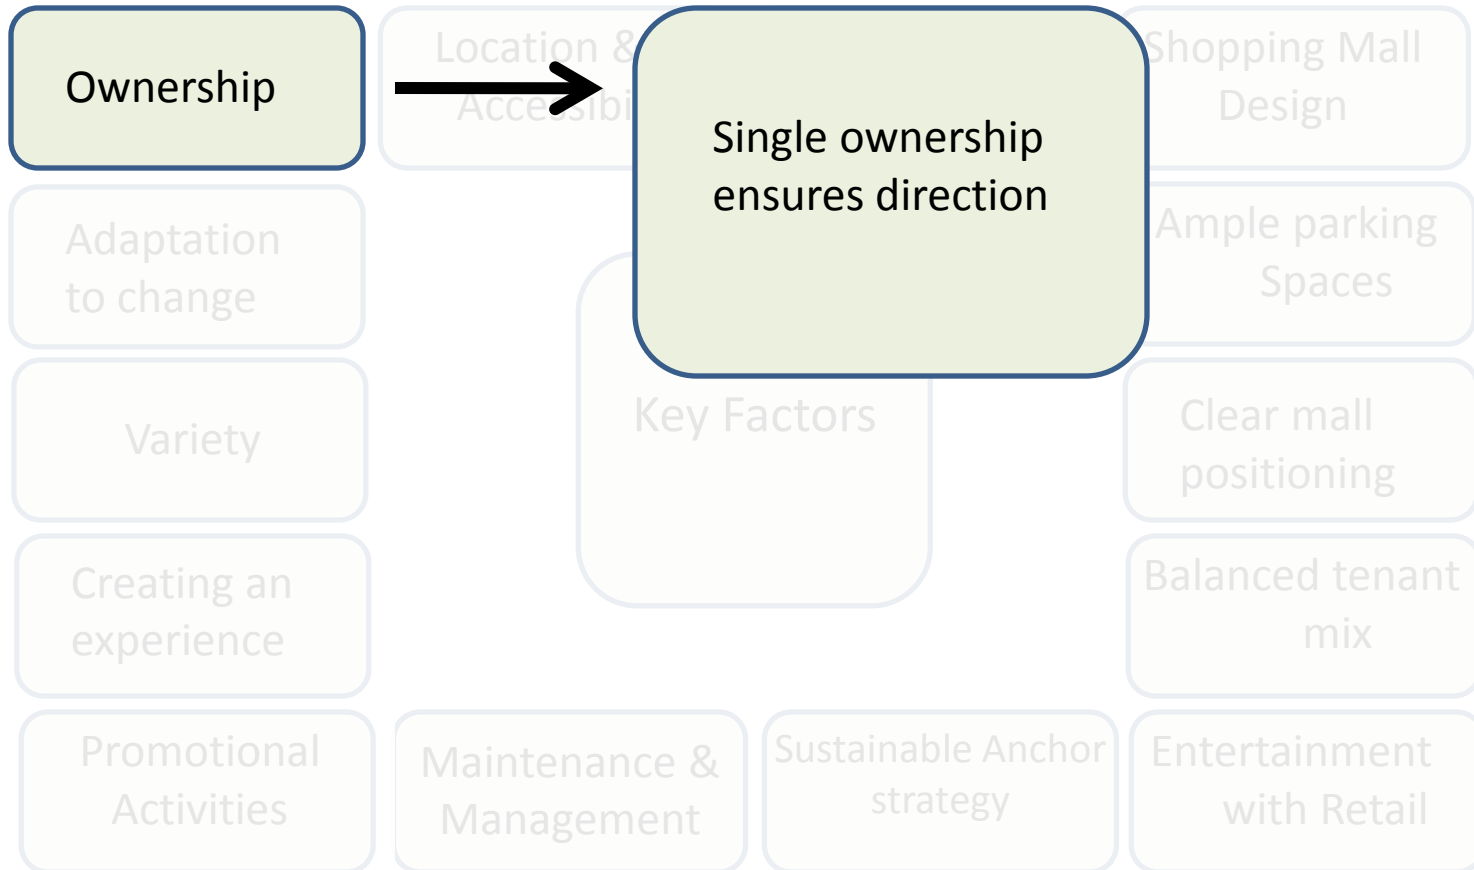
Ownership

Location & Accessibi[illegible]

Single ownership ensures direction

Shopping Mall Design

Adaptation to change

Ample parking Spaces

Variety

Key Factors

Clear mall positioning

Creating an experience

Balanced tenant mix

Promotional Activities

Maintenance & Management

Sustainable Anchor strategy

Entertainment with Retail